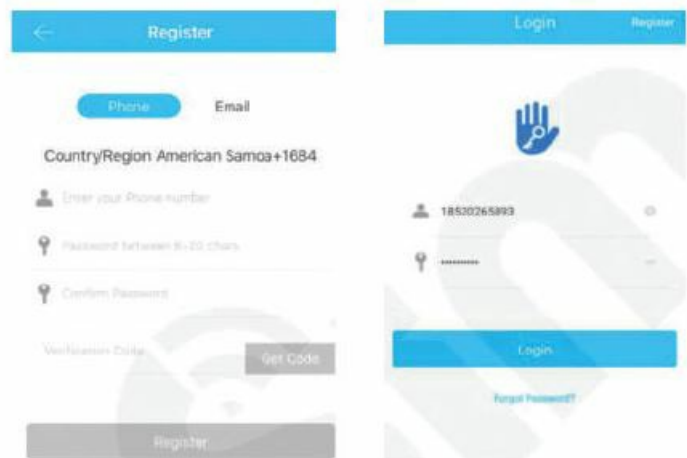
Register

Phone Email

Country/Region American Samoa+1684

Enter your Phone number

Password between 8-20 chars

Confirm Password

Verification Code Get Code

Register

Login Register

18520265893

••••••••••

Login

Forgot Password?